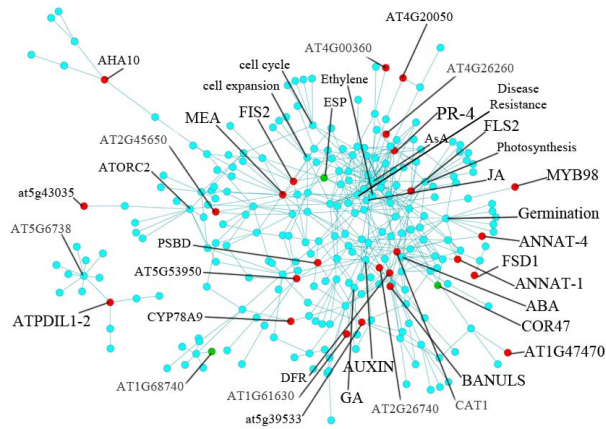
AHA10
AT4G20050
AT4G00360
AT4G26260
cell cycle
cell expansion
Ethylene
Disease Resistance
ESP
PR-4
MEA
FIS2
AsA
FLS2
AT2G45650
Photosynthesis
ATORC2
JA
MYB98
at5g43035
Germination
AT5G6738
PSBD
ANNAT-4
FSD1
AT5G53950
ANNAT-1
ABA
ATPDIL1-2
CYP78A9
COR47
AT1G47470
AT1G68740
DFR
AUXIN
BANULS
AT1G61630
at5g39533
GA
AT2G26740
CAT1